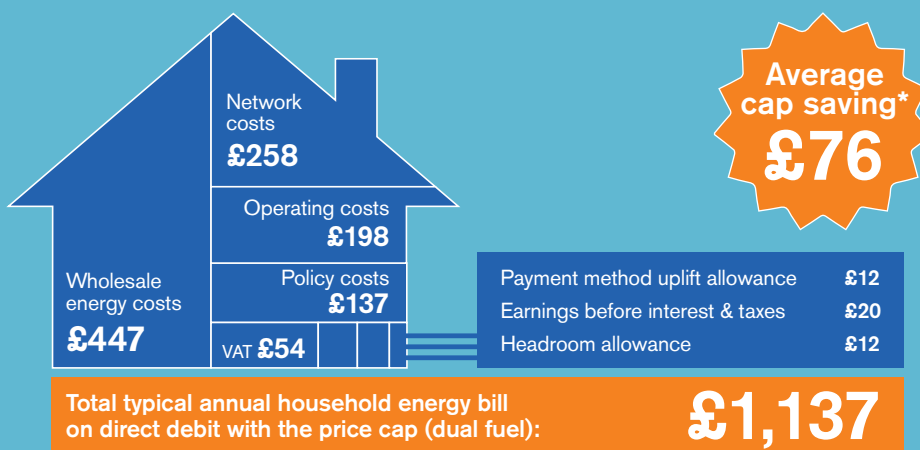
Network costs
£258

Operating costs
£198

Policy costs
£137

Wholesale energy costs
£447

VAT £54

Average cap saving*
£76

| | |
|---|---|
| Payment method uplift allowance | £12 |
| Earnings before interest & taxes | £20 |
| Headroom allowance | £12 |

Total typical annual household energy bill on direct debit with the price cap (dual fuel):
£1,137